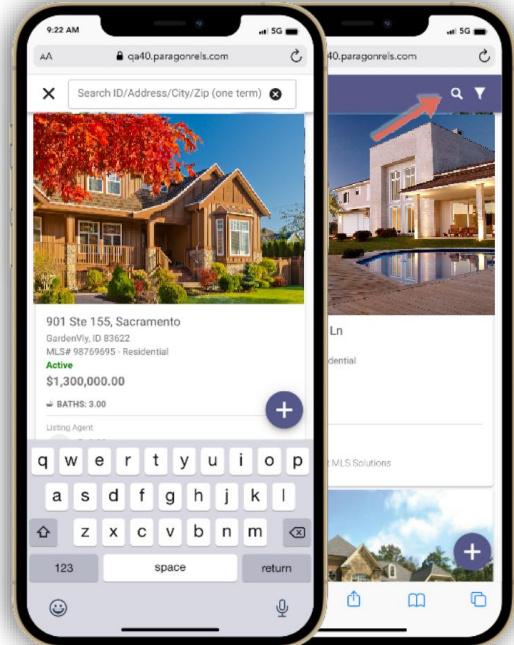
9:22 AM
5G
AA qa40.paragonrels.com
Search ID/Address/City/Zip (one term)
901 Ste 155, Sacramento
GardenVly, ID 83622
MLS# 98769695 · Residential
Active
$1,300,000.00
BATHS: 3.00
Listing Agent
q w e r t y u i o p
a s d f g h j k l
z x c v b n m
123
space
return

5G
40.paragonrels.com
Ln
idential
MLS Solutions